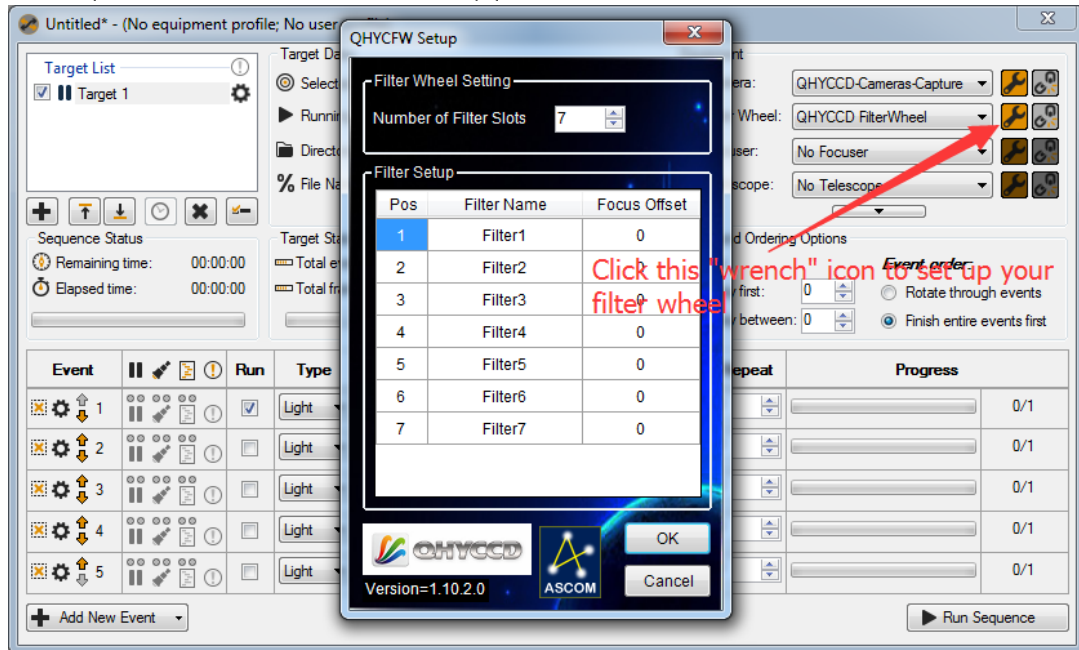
Untitled* - (No equipment profile; No user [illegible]

Target List

Target 1

Target Da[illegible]

Select

Runnin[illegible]

Directo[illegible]

File Na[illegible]

Sequence Status

Remaining time: 00:00:00

Elapsed time: 00:00:00

Target Sta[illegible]

Total e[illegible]

Total fr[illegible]

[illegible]nt

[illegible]era: QHYCCD-Cameras-Capture

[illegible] Wheel: QHYCCD FilterWheel

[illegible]user: No Focuser

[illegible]scope: No Telescope

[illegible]d Ordering Options

Event order

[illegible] first: 0

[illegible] between: 0

Rotate through events

Finish entire events first

QHYCFW Setup

Filter Wheel Setting

Number of Filter Slots 7

Filter Setup

| Pos | Filter Name | Focus Offset |
|---|---|---|
| 1 | Filter1 | 0 |
| 2 | Filter2 | 0 |
| 3 | Filter3 | 0 |
| 4 | Filter4 | 0 |
| 5 | Filter5 | 0 |
| 6 | Filter6 | 0 |
| 7 | Filter7 | 0 |

Click this "wrench" icon to set up your filter wheel

QHYCCD

ASCOM

Version=1.10.2.0

OK

Cancel

Event | Run | Type | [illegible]epeat | Progress

1 Light 0/1
2 Light 0/1
3 Light 0/1
4 Light 0/1
5 Light 0/1

Add New Event

Run Sequence